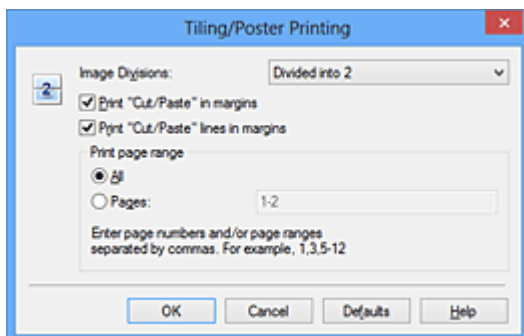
Tiling/Poster Printing

2

Image Divisions: Divided into 2

Print "Cut/Paste" in margins

Print "Cut/Paste" lines in margins

Print page range

All

Pages: 1-2

Enter page numbers and/or page ranges separated by commas. For example, 1,3,5-12

OK Cancel Defaults Help